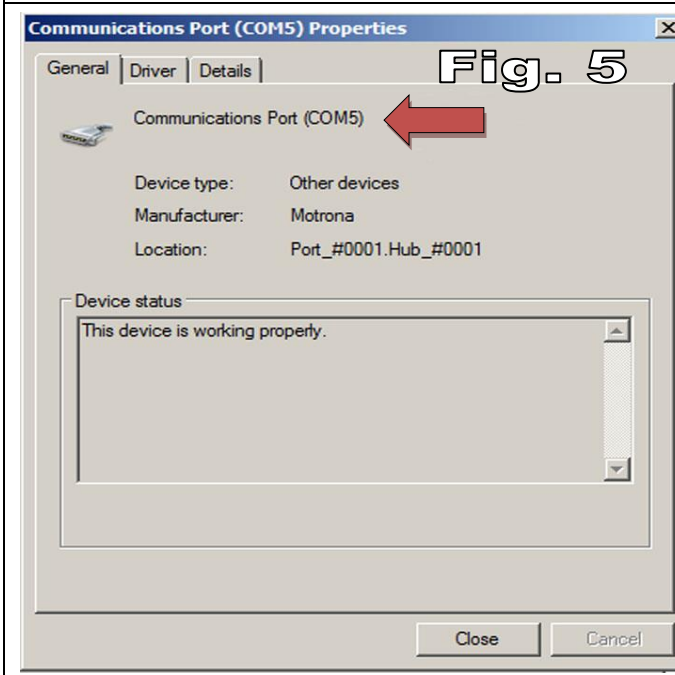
Communications Port (COM5) Properties

General | Driver | Details

Fig. 5

Communications Port (COM5)

Device type: Other devices

Manufacturer: Motrona

Location: Port_#0001.Hub_#0001

Device status

This device is working properly.

Close

Cancel